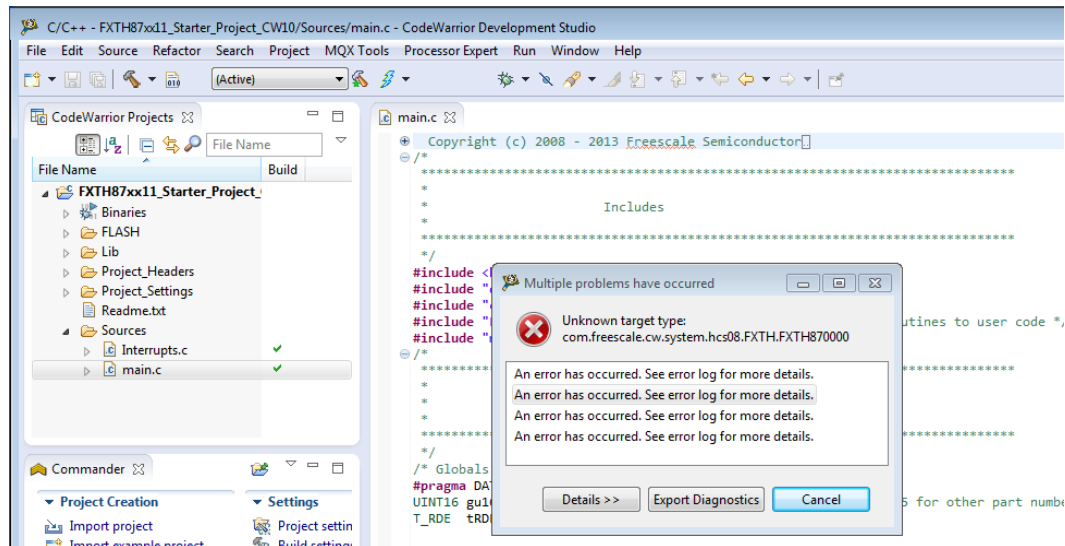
C/C++ - FXTH87xx11_Starter_Project_CW10/Sources/main.c - CodeWarrior Development Studio

File Edit Source Refactor Search Project MQX Tools Processor Expert Run Window Help

(Active)

CodeWarrior Projects

File Name

File Name | Build

FXTH87xx11_Starter_Project_(
Binaries
FLASH
Lib
Project_Headers
Project_Settings
Readme.txt
Sources
Interrupts.c
main.c

Commander

Project Creation
Import project
Import example project

Settings
Project settin
Build setting

main.c

Copyright (c) 2008 - 2013 Freescale Semiconductor
/*
******************************************************************************
*
* Includes
*
******************************************************************************
*/
#include <
#include "
#include "
#include " utines to user code */
#include "
/*
******************************************************************************
*
*
*
******************************************************************************
*/
/* Globals
#pragma DAT
UINT16 gu1 5 for other part numbe
T_RDE tRD

Multiple problems have occurred

Unknown target type:
com.freescale.cw.system.hcs08.FXTH.FXTH870000

An error has occurred. See error log for more details.
An error has occurred. See error log for more details.
An error has occurred. See error log for more details.
An error has occurred. See error log for more details.

Details >>
Export Diagnostics
Cancel